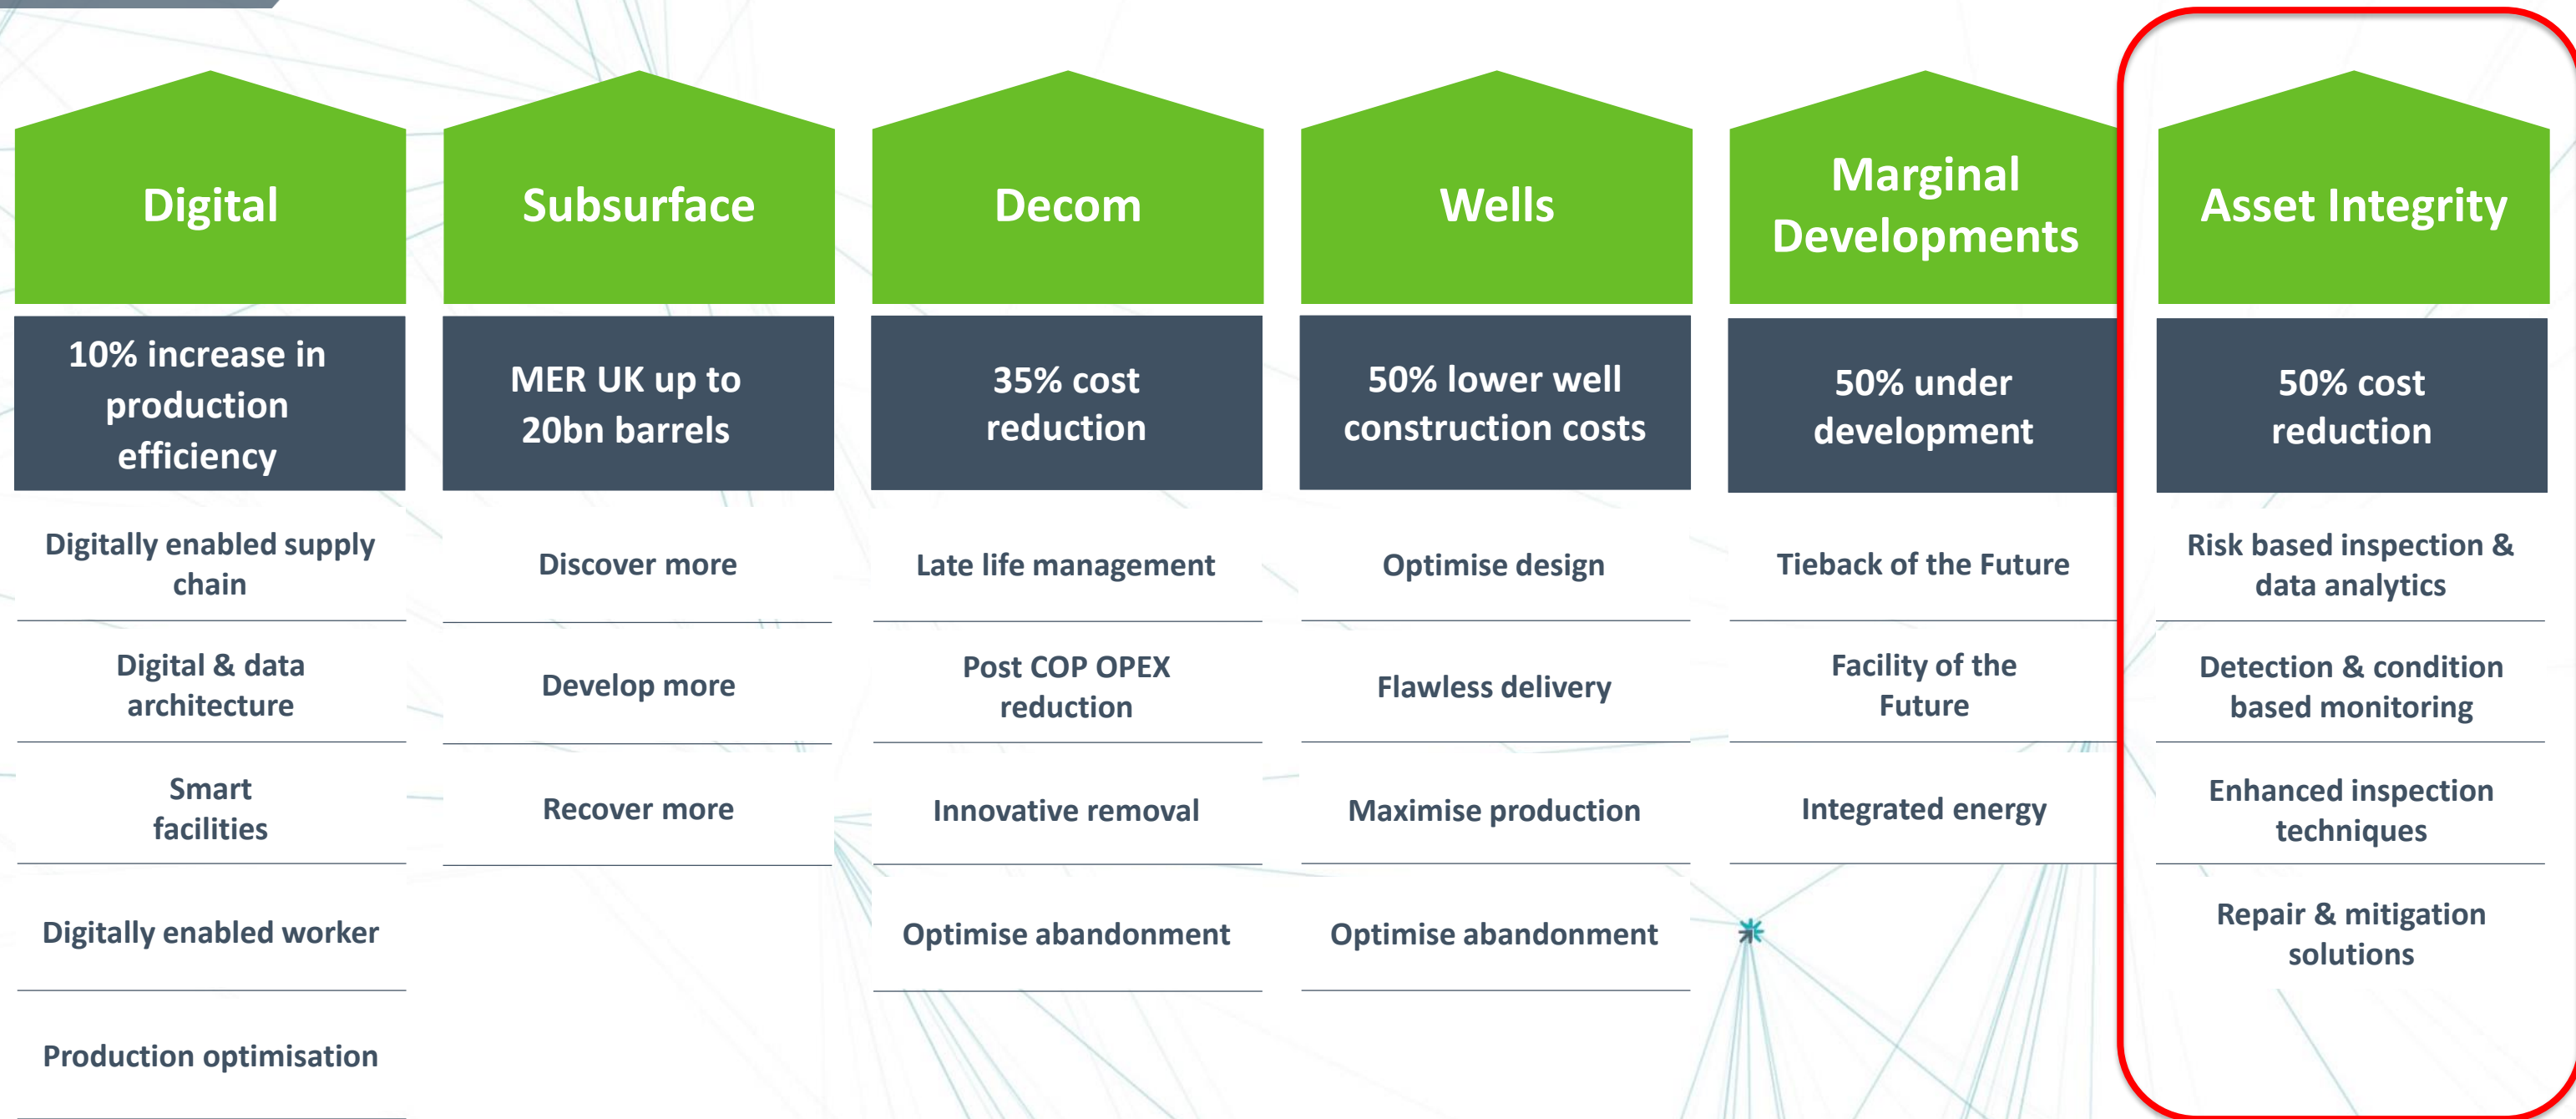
Digital

10% increase in production efficiency

Digitally enabled supply chain

Digital & data architecture

Smart facilities

Digitally enabled worker

Production optimisation

Subsurface

MER UK up to 20bn barrels

Discover more

Develop more

Recover more

Decom

35% cost reduction

Late life management

Post COP OPEX reduction

Innovative removal

Optimise abandonment

Wells

50% lower well construction costs

Optimise design

Flawless delivery

Maximise production

Optimise abandonment

Marginal Developments

50% under development

Tieback of the Future

Facility of the Future

Integrated energy

Asset Integrity

50% cost reduction

Risk based inspection & data analytics

Detection & condition based monitoring

Enhanced inspection techniques

Repair & mitigation solutions